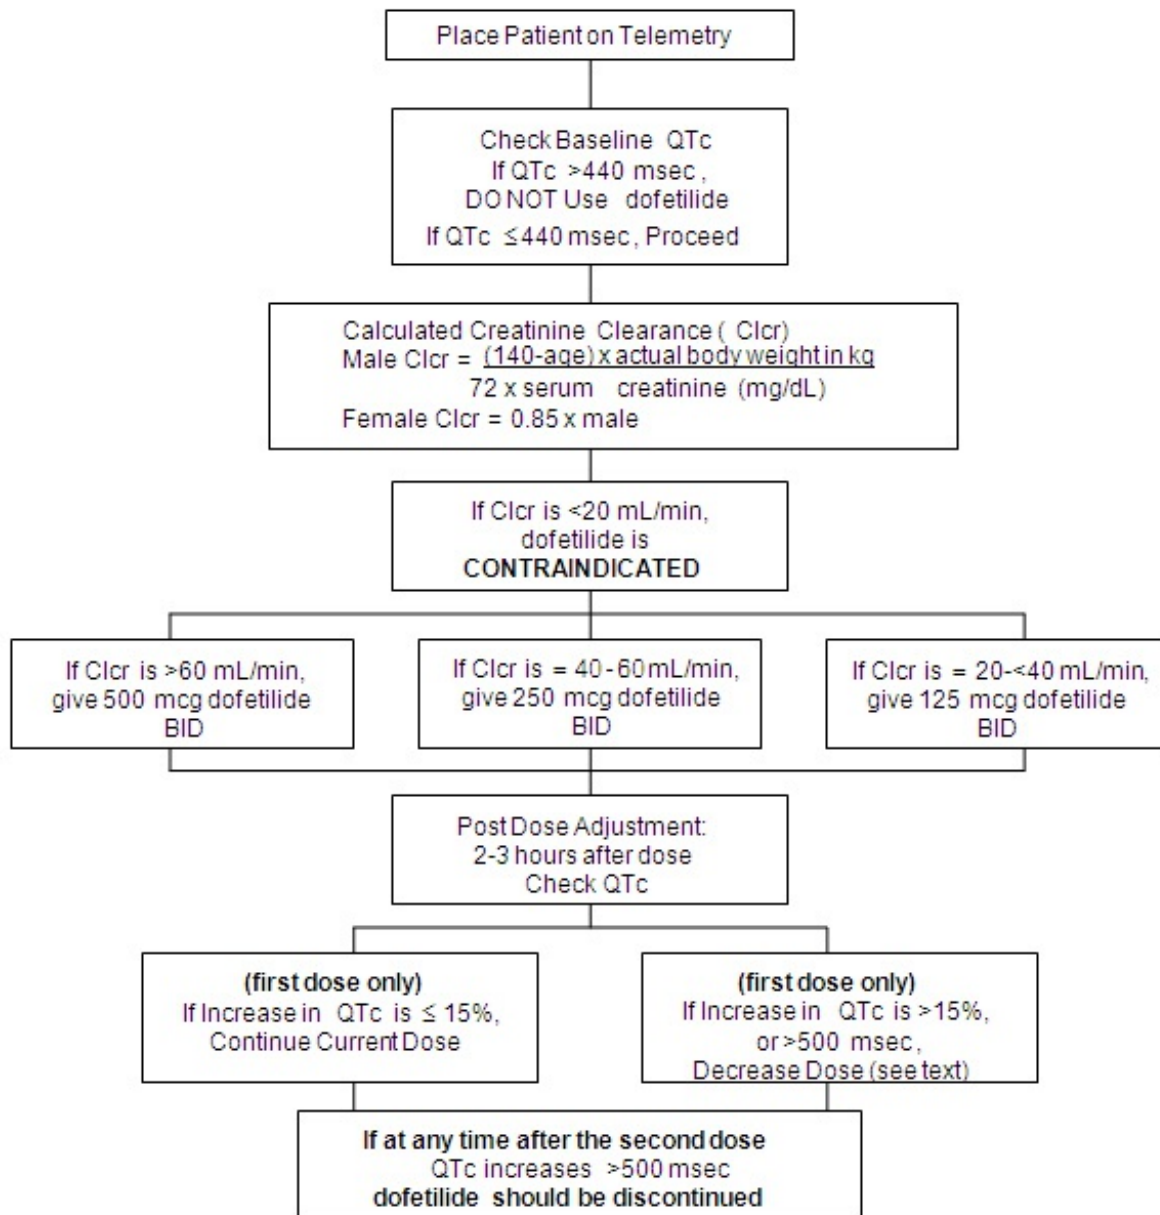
Place Patient on Telemetry

Check Baseline QTc
If QTc >440 msec,
DO NOT Use dofetilide
If QTc ≤440 msec, Proceed

Calculated Creatinine Clearance ( Clcr)
Male Clcr = $\frac{(140\text{-age}) \times \text{actual body weight in kg}}{72 \times \text{serum creatinine (mg/dL)}}$
Female Clcr = 0.85 x male

If Clcr is <20 mL/min,
dofetilide is
CONTRAINDICATED

If Clcr is >60 mL/min,
give 500 mcg dofetilide
BID

If Clcr is = 40 - 60 mL/min,
give 250 mcg dofetilide
BID

If Clcr is = 20-<40 mL/min,
give 125 mcg dofetilide
BID

Post Dose Adjustment:
2-3 hours after dose
Check QTc

(first dose only)
If Increase in QTc is ≤ 15%,
Continue Current Dose

(first dose only)
If Increase in QTc is >15%,
or >500 msec,
Decrease Dose (see text)

If at any time after the second dose
QTc increases >500 msec
dofetilide should be discontinued